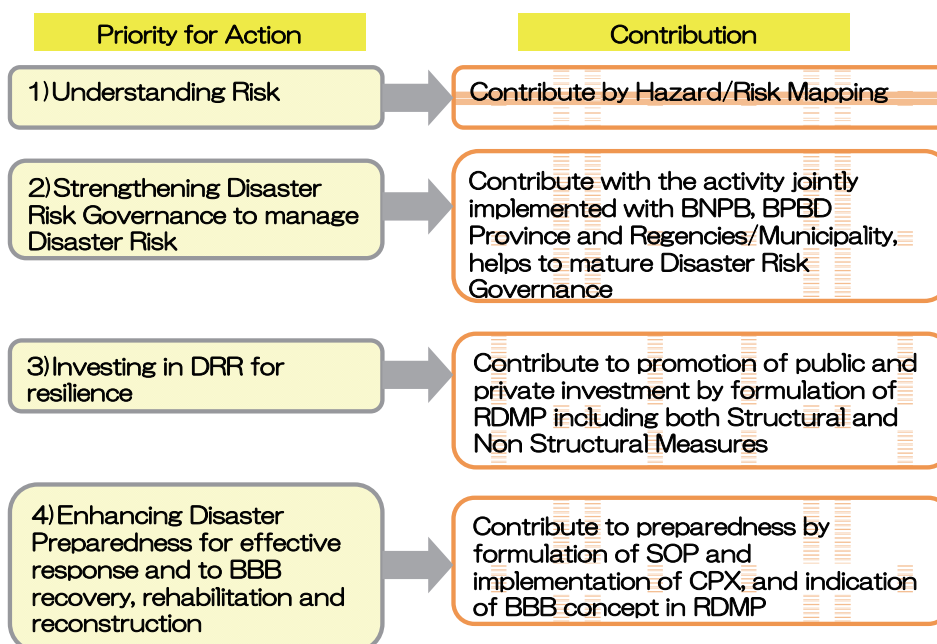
Priority for Action

Contribution

1)Understanding Risk

Contribute by Hazard/Risk Mapping

2)Strengthening Disaster Risk Governance to manage Disaster Risk

Contribute with the activity jointly implemented with BNPB, BPBD Province and Regencies/Municipality, helps to mature Disaster Risk Governance

3)Investing in DRR for resilience

Contribute to promotion of public and private investment by formulation of RDMP including both Structural and Non Structural Measures

4)Enhancing Disaster Preparedness for effective response and to BBB recovery, rehabilitation and reconstruction

Contribute to preparedness by formulation of SOP and implementation of CPX, and indication of BBB concept in RDMP